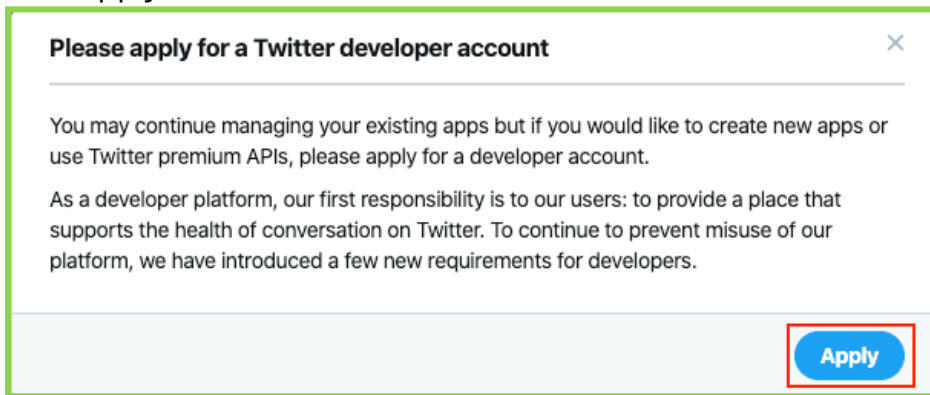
Please apply for a Twitter developer account

×

You may continue managing your existing apps but if you would like to create new apps or use Twitter premium APIs, please apply for a developer account.

As a developer platform, our first responsibility is to our users: to provide a place that supports the health of conversation on Twitter. To continue to prevent misuse of our platform, we have introduced a few new requirements for developers.

Apply